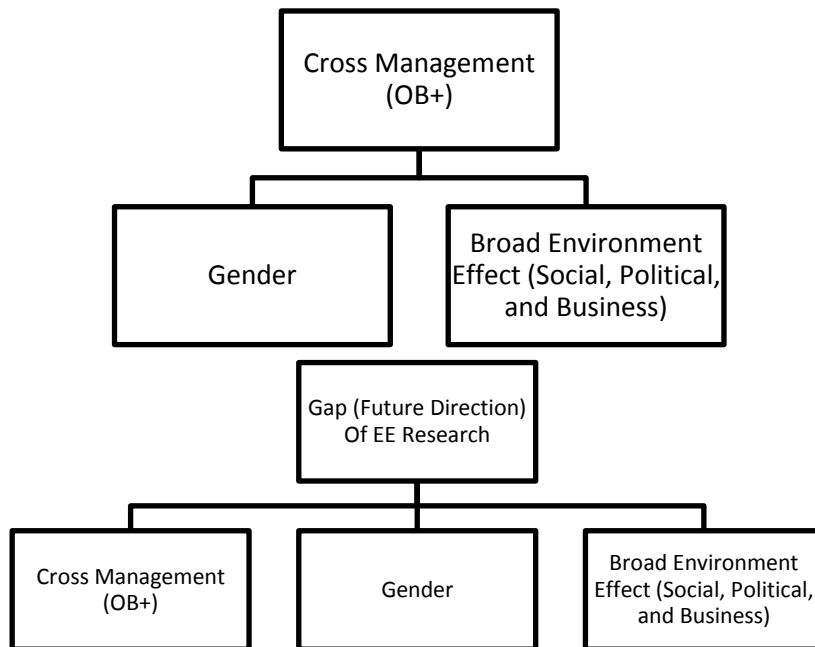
Cross Management (OB+)

Gender

Broad Environment Effect (Social, Political, and Business)

Gap (Future Direction) Of EE Research

Cross Management (OB+)

Gender

Broad Environment Effect (Social, Political, and Business)